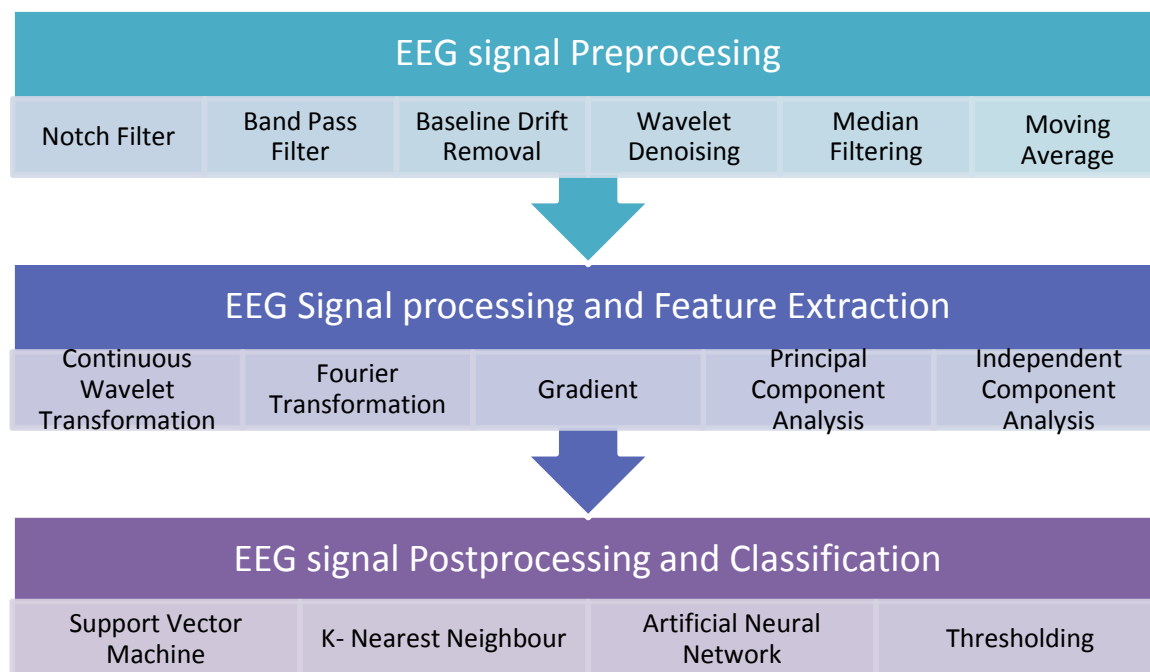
EEG signal Preprocesing

Notch Filter

Band Pass Filter

Baseline Drift Removal

Wavelet Denoising

Median Filtering

Moving Average

EEG Signal processing and Feature Extraction

Continuous Wavelet Transformation

Fourier Transformation

Gradient

Principal Component Analysis

Independent Component Analysis

EEG signal Postprocessing and Classification

Support Vector Machine

K- Nearest Neighbour

Artificial Neural Network

Thresholding